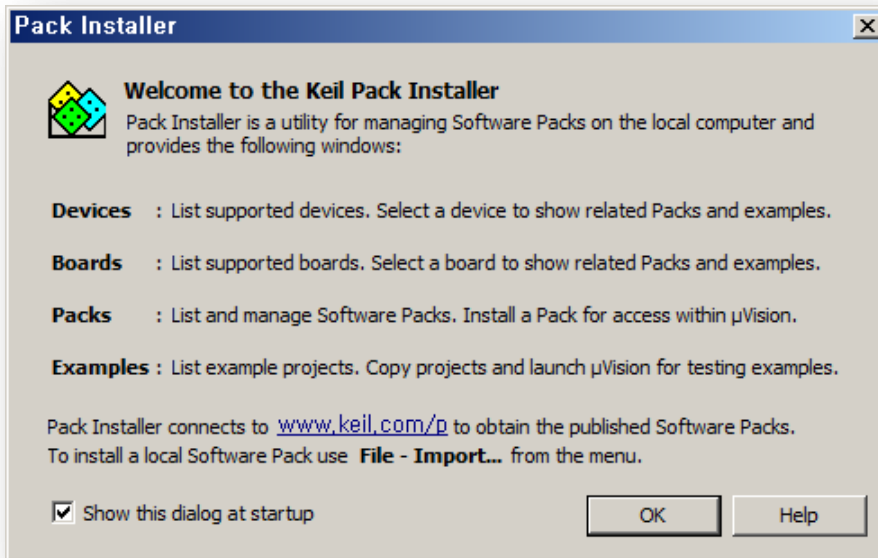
Pack Installer

Welcome to the Keil Pack Installer

Pack Installer is a utility for managing Software Packs on the local computer and provides the following windows:

Devices : List supported devices. Select a device to show related Packs and examples.

Boards : List supported boards. Select a board to show related Packs and examples.

Packs : List and manage Software Packs. Install a Pack for access within µVision.

Examples : List example projects. Copy projects and launch µVision for testing examples.

Pack Installer connects to www.keil.com/p to obtain the published Software Packs.
To install a local Software Pack use File - Import... from the menu.

Show this dialog at startup

OK

Help